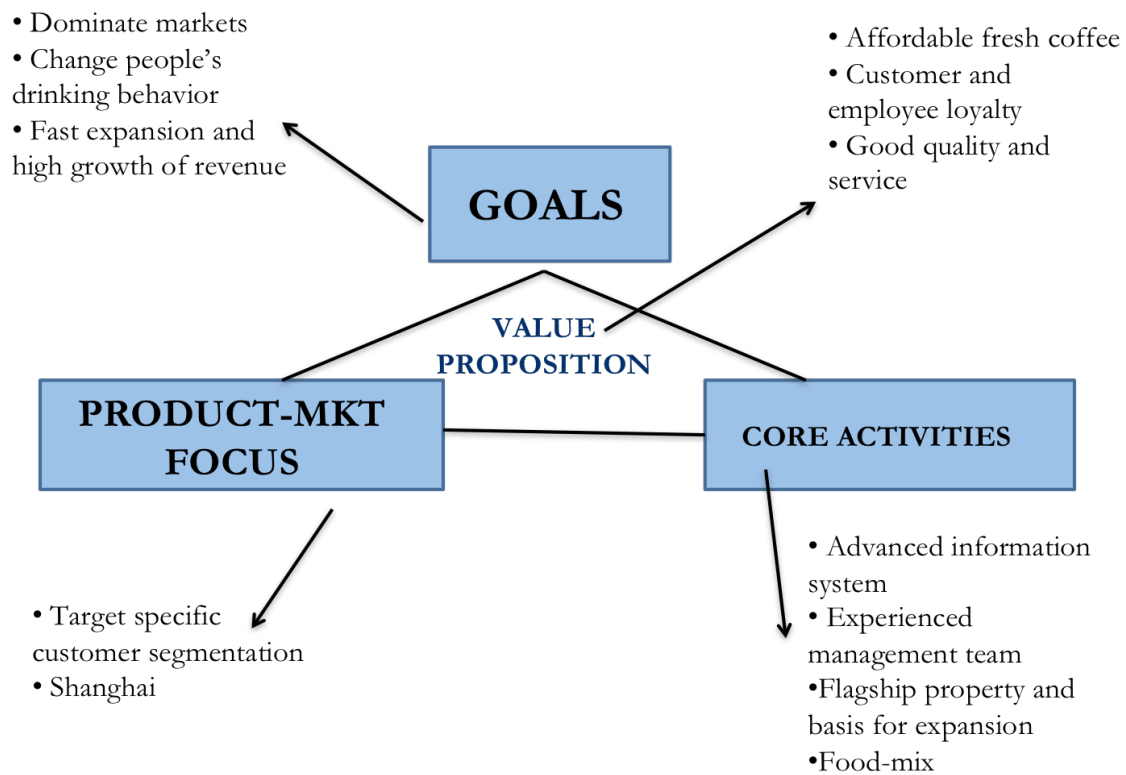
• Dominate markets
• Change people's drinking behavior
• Fast expansion and high growth of revenue

• Affordable fresh coffee
• Customer and employee loyalty
• Good quality and service

GOALS

VALUE PROPOSITION

PRODUCT-MKT FOCUS

CORE ACTIVITIES

• Target specific customer segmentation
• Shanghai

• Advanced information system
• Experienced management team
•Flagship property and basis for expansion
•Food-mix